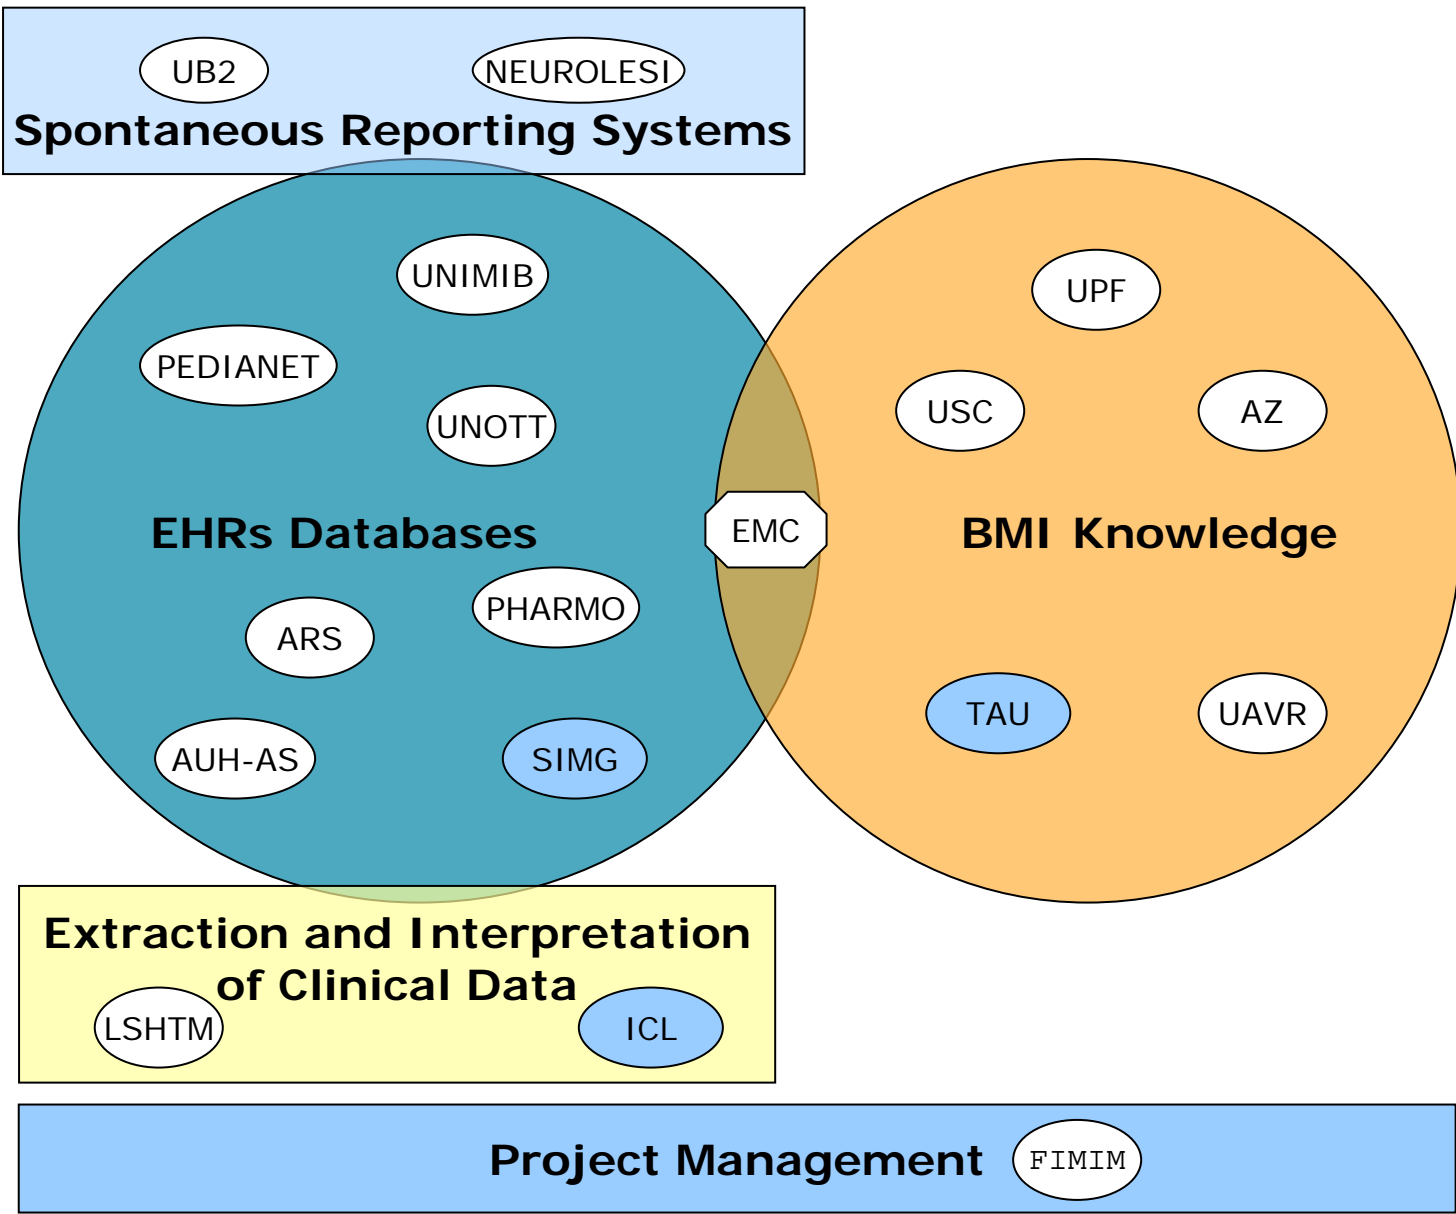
UB2
NEUROLESI
Spontaneous Reporting Systems

UNIMIB
PEDIANET
UNOTT
EHRs Databases
PHARMO
ARS
AUH-AS
SIMG

EMC

UPF
USC
AZ
BMI Knowledge
TAU
UAVR

Extraction and Interpretation of Clinical Data
LSHTM
ICL

Project Management
FIMIM